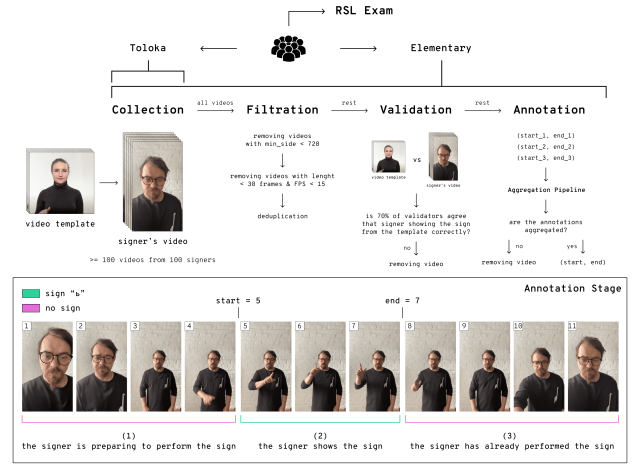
RSL Exam

Toloka

Elementary

Collection

all videos

Filtration

rest

Validation

rest

Annotation

video template

signer's video

>= 100 videos from 100 signers

removing videos with min_side < 720

removing videos with lenght < 30 frames & FPS < 15

deduplication

video template

vs

signer's video

is 70% of validators agree that signer showing the sign from the template correctly?

no

removing video

(start_1, end_1)
(start_2, end_2)
(start_3, end_3)

Aggregation Pipeline

are the annotations aggregated?

no

yes

removing video

(start, end)

Annotation Stage

sign "ь"

no sign

start = 5

end = 7

1 2 3 4 5 6 7 8 9 10 11

(1)
the signer is preparing to perform the sign

(2)
the signer shows the sign

(3)
the signer has already performed the sign